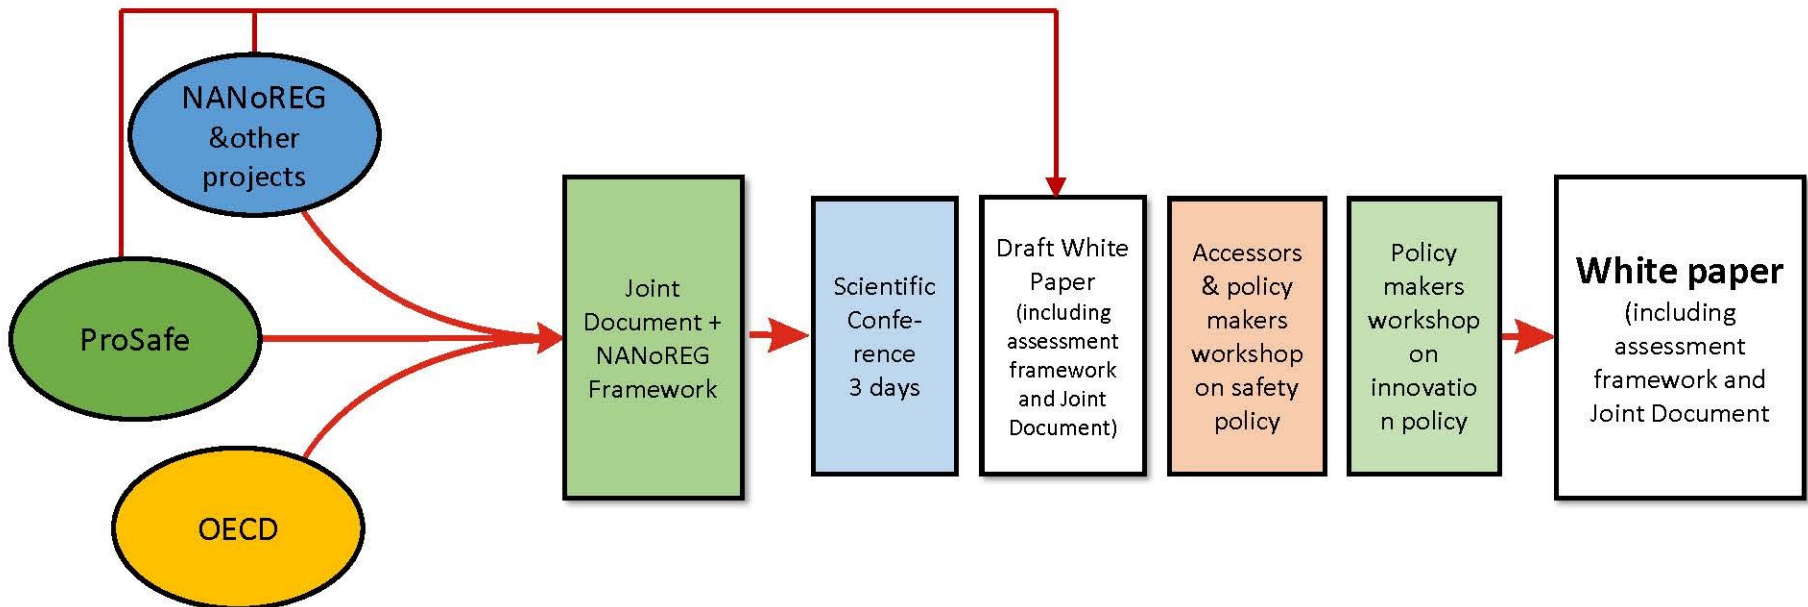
NANoREG &other projects

ProSafe

OECD

Joint Document + NANoREG Framework

Scientific Confe-rence 3 days

Draft White Paper (including assessment framework and Joint Document)

Accessors & policy makers workshop on safety policy

Policy makers workshop on innovatio n policy

White paper (including assessment framework and Joint Document